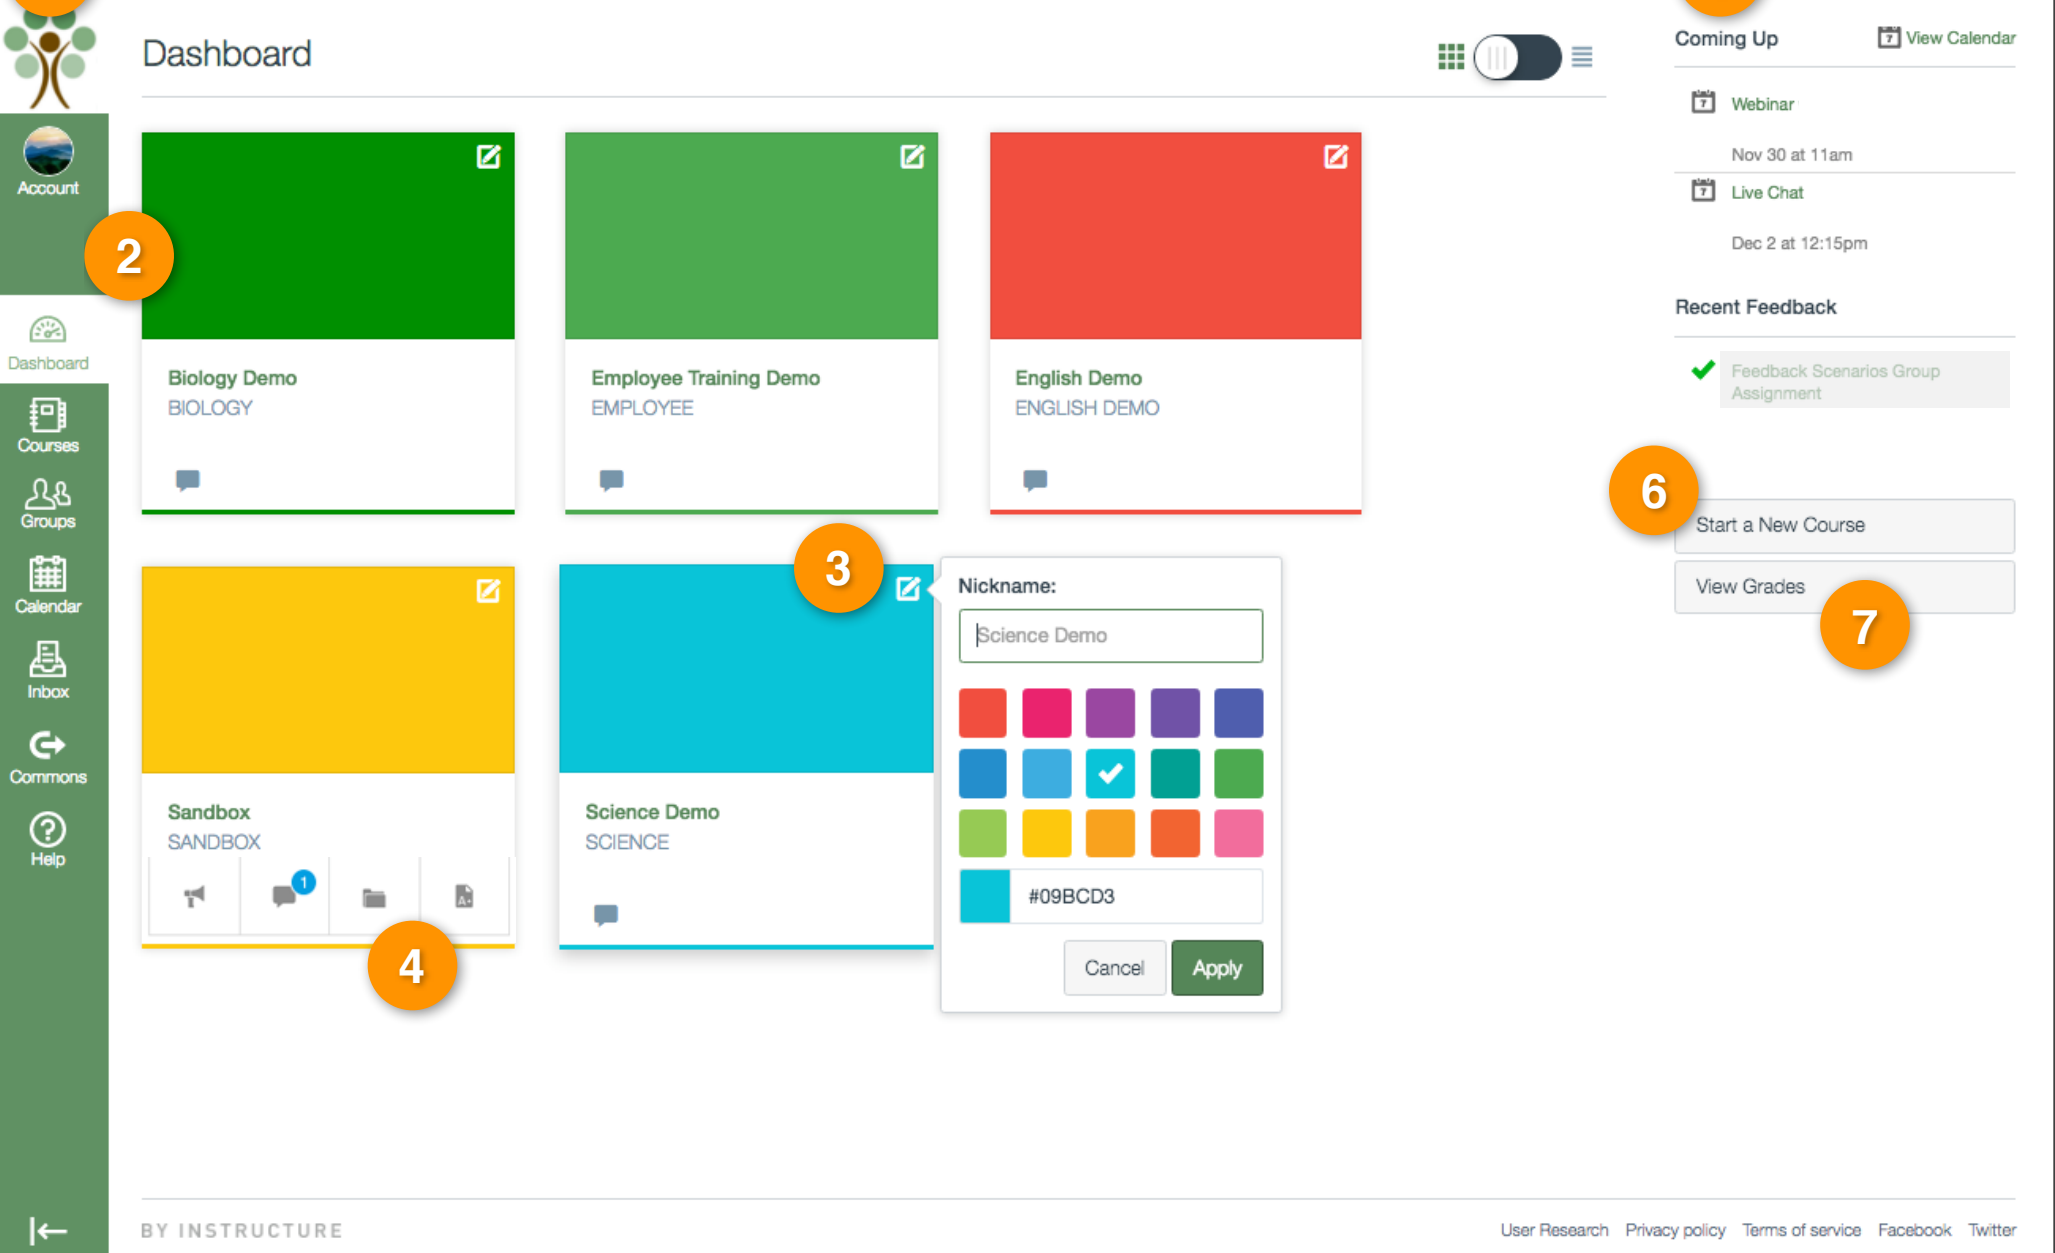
Account

2

Dashboard

Courses

Groups

Calendar

Inbox

Commons

Help

Dashboard

Biology Demo
BIOLOGY

Employee Training Demo
EMPLOYEE

English Demo
ENGLISH DEMO

Sandbox
SANDBOX

1

4

3

Science Demo
SCIENCE

Nickname:

Science Demo

#09BCD3

Cancel Apply

Coming Up

View Calendar

Webinar

Nov 30 at 11am

Live Chat

Dec 2 at 12:15pm

Recent Feedback

Feedback Scenarios Group Assignment

6

Start a New Course

View Grades

7

BY INSTRUCTURE

User Research Privacy policy Terms of service Facebook Twitter